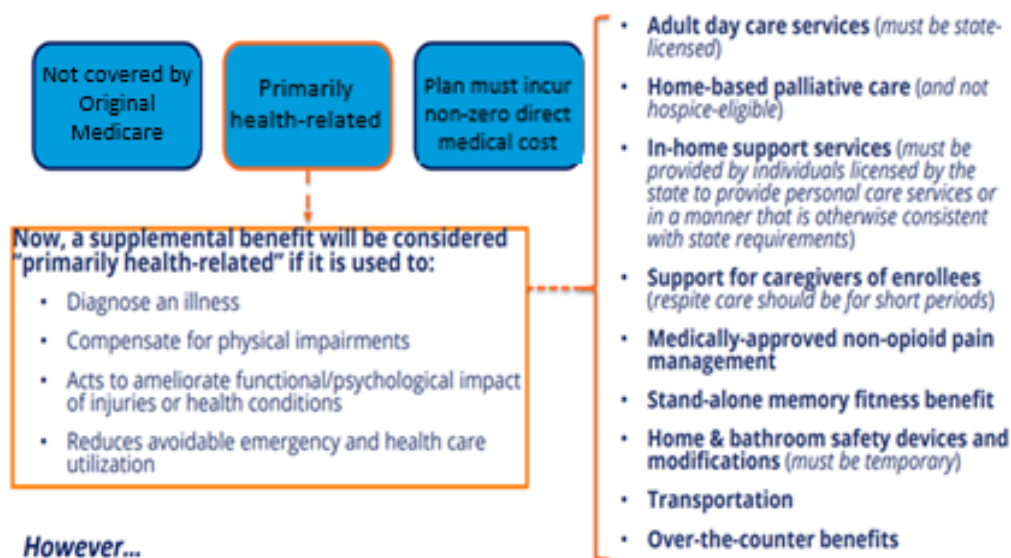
Not covered by Original Medicare

Primarily health-related

Plan must incur non-zero direct medical cost

Now, a supplemental benefit will be considered "primarily health-related" if it is used to:

- Diagnose an illness
- Compensate for physical impairments
- Acts to ameliorate functional/psychological impact of injuries or health conditions
- Reduces avoidable emergency and health care utilization

However...

- Adult day care services (must be state-licensed)
- Home-based palliative care (and not hospice-eligible)
- In-home support services (must be provided by individuals licensed by the state to provide personal care services or in a manner that is otherwise consistent with state requirements)
- Support for caregivers of enrollees (respite care should be for short periods)
- Medically-approved non-opioid pain management
- Stand-alone memory fitness benefit
- Home & bathroom safety devices and modifications (must be temporary)
- Transportation
- Over-the-counter benefits